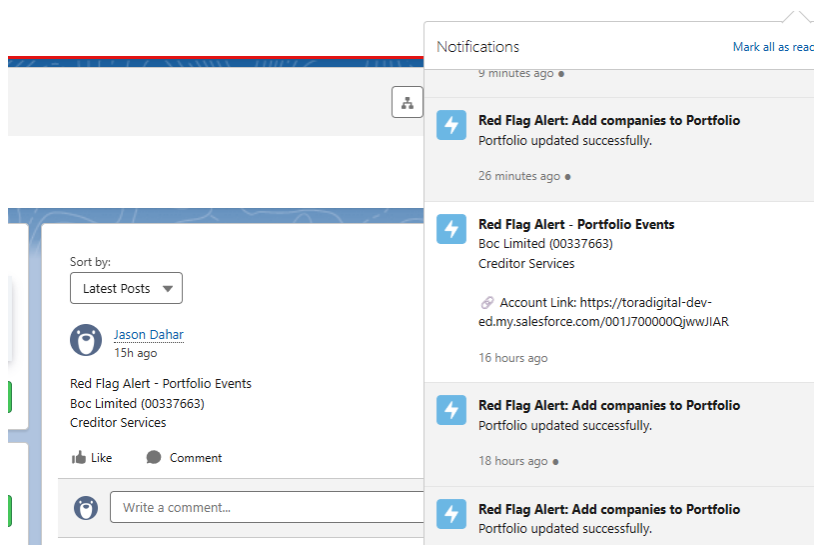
Sort by:
Latest Posts

Jason Dahar
15h ago

Red Flag Alert - Portfolio Events
Boc Limited (00337663)
Creditor Services

Like
Comment

Write a comment...

Notifications
Mark all as read

9 minutes ago

Red Flag Alert: Add companies to Portfolio
Portfolio updated successfully.

26 minutes ago

Red Flag Alert - Portfolio Events
Boc Limited (00337663)
Creditor Services

Account Link: https://toradigital-dev-ed.my.salesforce.com/001J700000QjwwJIAR

16 hours ago

Red Flag Alert: Add companies to Portfolio
Portfolio updated successfully.

18 hours ago

Red Flag Alert: Add companies to Portfolio
Portfolio updated successfully.